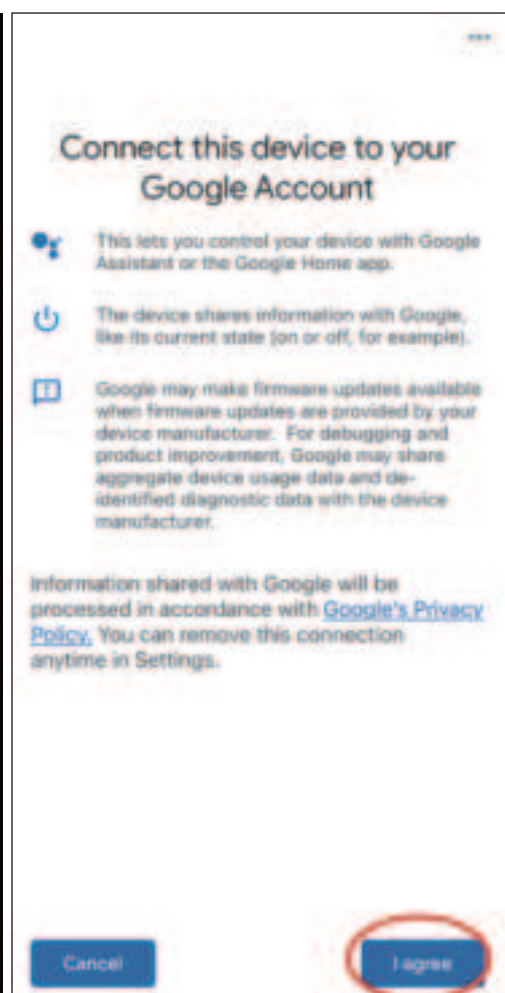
Connect this device to your Google Account

This lets you control your device with Google Assistant or the Google Home app.

The device shares information with Google, like its current state (on or off, for example).

Google may make firmware updates available when firmware updates are provided by your device manufacturer. For debugging and product improvement, Google may share aggregate device usage data and de-identified diagnostic data with the device manufacturer.

Information shared with Google will be processed in accordance with Google's Privacy Policy. You can remove this connection anytime in Settings.

Cancel

I agree